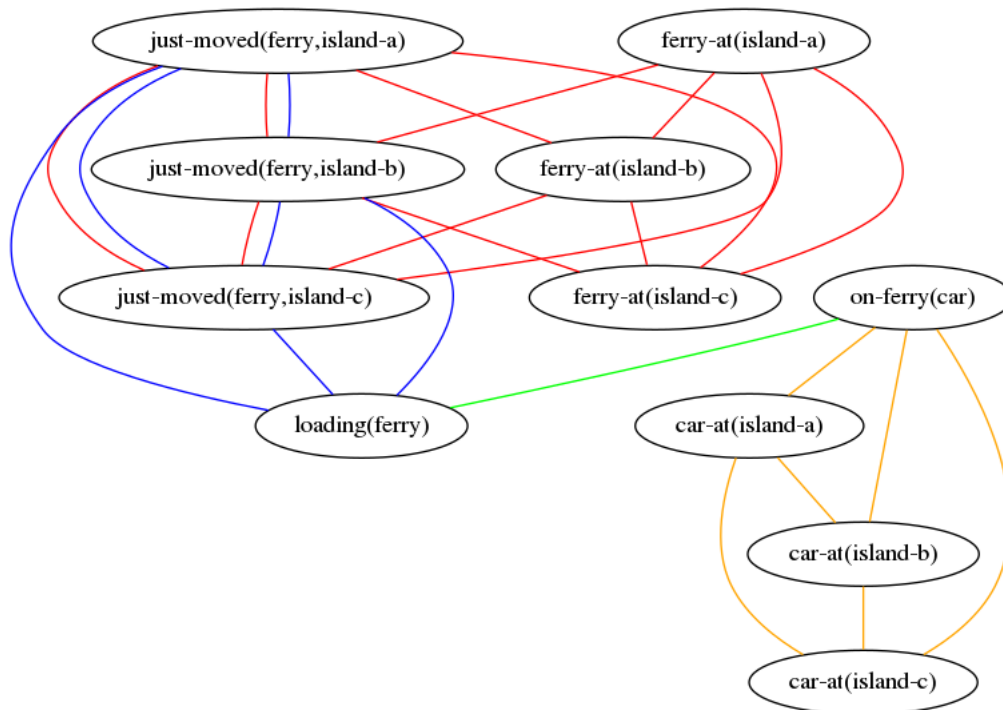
just-moved(ferry,island-a)

ferry-at(island-a)

just-moved(ferry,island-b)

ferry-at(island-b)

just-moved(ferry,island-c)

ferry-at(island-c)

on-ferry(car)

loading(ferry)

car-at(island-a)

car-at(island-b)

car-at(island-c)